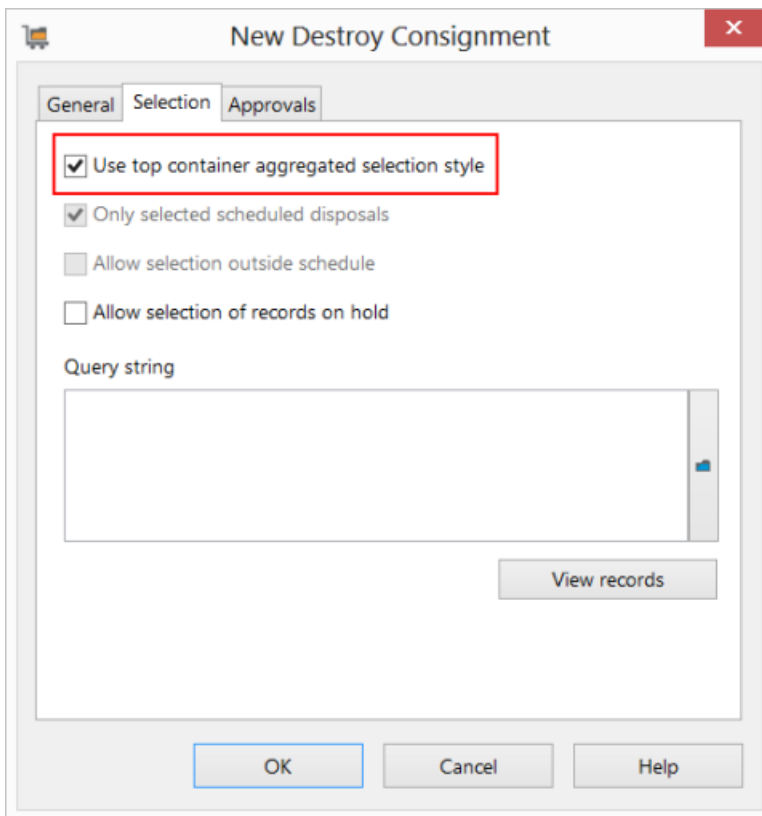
New Destroy Consignment

General Selection Approvals

Use top container aggregated selection style

Only selected scheduled disposals

Allow selection outside schedule

Allow selection of records on hold

Query string

View records

OK Cancel Help